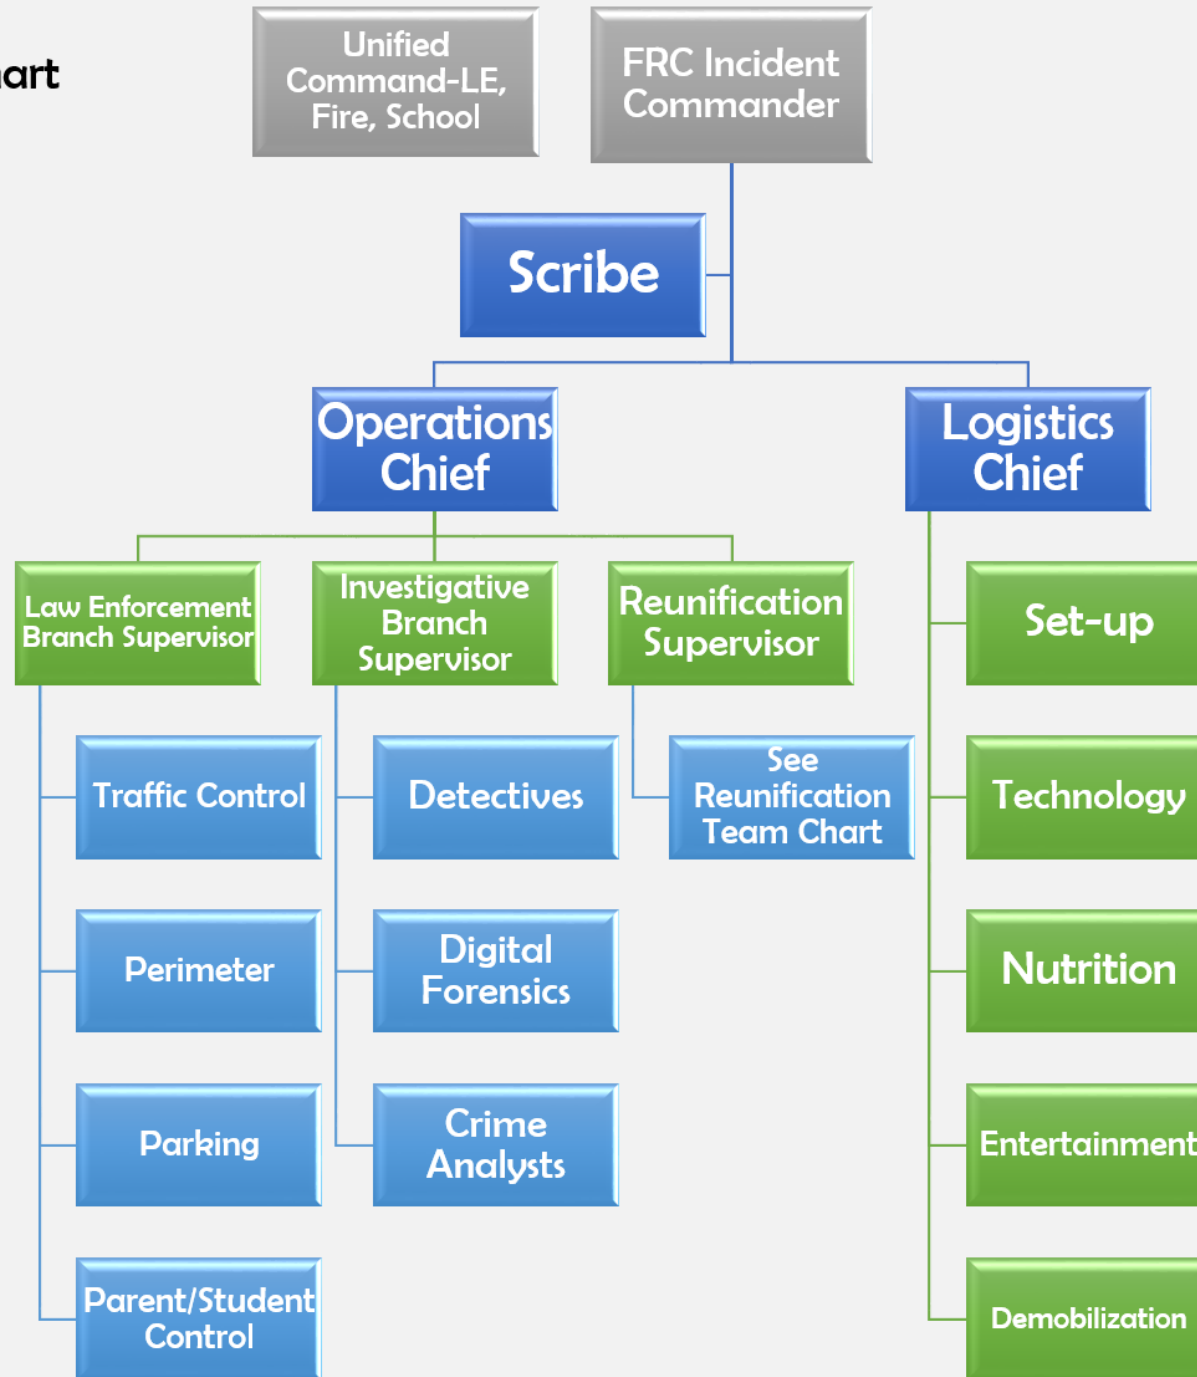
art

Unified Command-LE, Fire, School

FRC Incident Commander

Scribe

Operations Chief

Logistics Chief

Law Enforcement Branch Supervisor

Investigative Branch Supervisor

Reunification Supervisor

Set-up

Traffic Control

Detectives

See Reunification Team Chart

Technology

Perimeter

Digital Forensics

Nutrition

Parking

Crime Analysts

Entertainment

Parent/Student Control

Demobilization